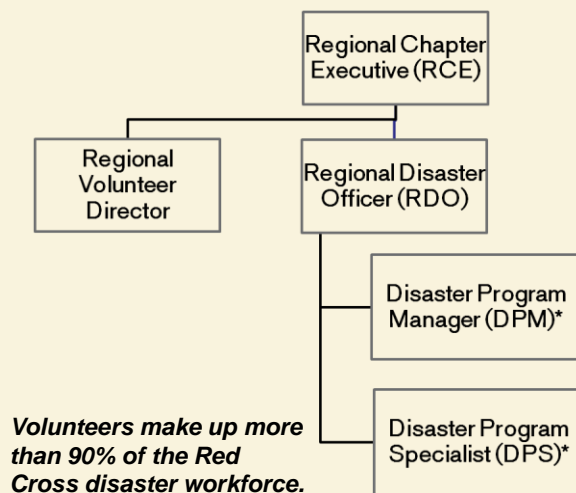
Regional Chapter Executive (RCE)

Regional Volunteer Director

Regional Disaster Officer (RDO)

Disaster Program Manager (DPM)*

Disaster Program Specialist (DPS)*

Volunteers make up more than 90% of the Red Cross disaster workforce.